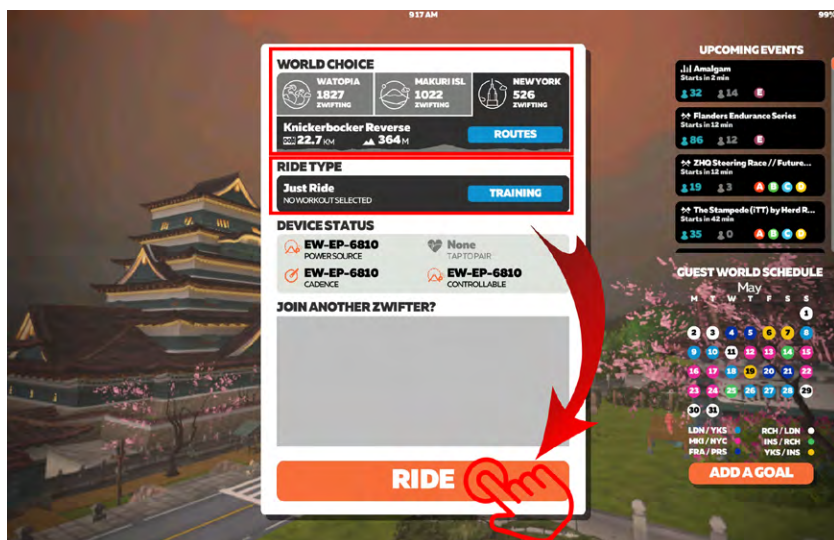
9:17 AM

99%

WORLD CHOICE

WATOPIA 1827 ZWIFTING

MAKURI ISL 1022 ZWIFTING

NEW YORK 526 ZWIFTING

Knickerbocker Reverse

22.7 KM 364 M

ROUTES

RIDE TYPE

Just Ride

NO WORKOUT SELECTED

TRAINING

DEVICE STATUS

EW-EP-6810 POWER SOURCE

None TAP TO PAIR

EW-EP-6810 CADENCE

EW-EP-6810 CONTROLLABLE

JOIN ANOTHER ZWIFTER?

RIDE

UPCOMING EVENTS

Amalgam
Starts in 2 min
32 14 E

Flanders Endurance Series
Starts in 12 min
86 12 E

ZHQ Steering Race // Future...
Starts in 12 min
19 3 A B C D

The Stampede (ITT) by Herd R...
Starts in 42 min
35 0 A B C D

GUEST WORLD SCHEDULE

May

| S | M | T | W | T | F | S |
|---|---|---|---|---|---|---|
| | | | | | | 1 |
| 2 | 3 | 4 | 5 | 6 | 7 | 8 |
| 9 | 10 | 11 | 12 | 13 | 14 | 15 |
| 16 | 17 | 18 | 19 | 20 | 21 | 22 |
| 23 | 24 | 25 | 26 | 27 | 28 | 29 |
| 30 | 31 | | | | | |

LDN / YKS
RCH / LDN
MKI / NYC
INS / RCH
FRA / PRS
YKS / INS

ADD A GOAL